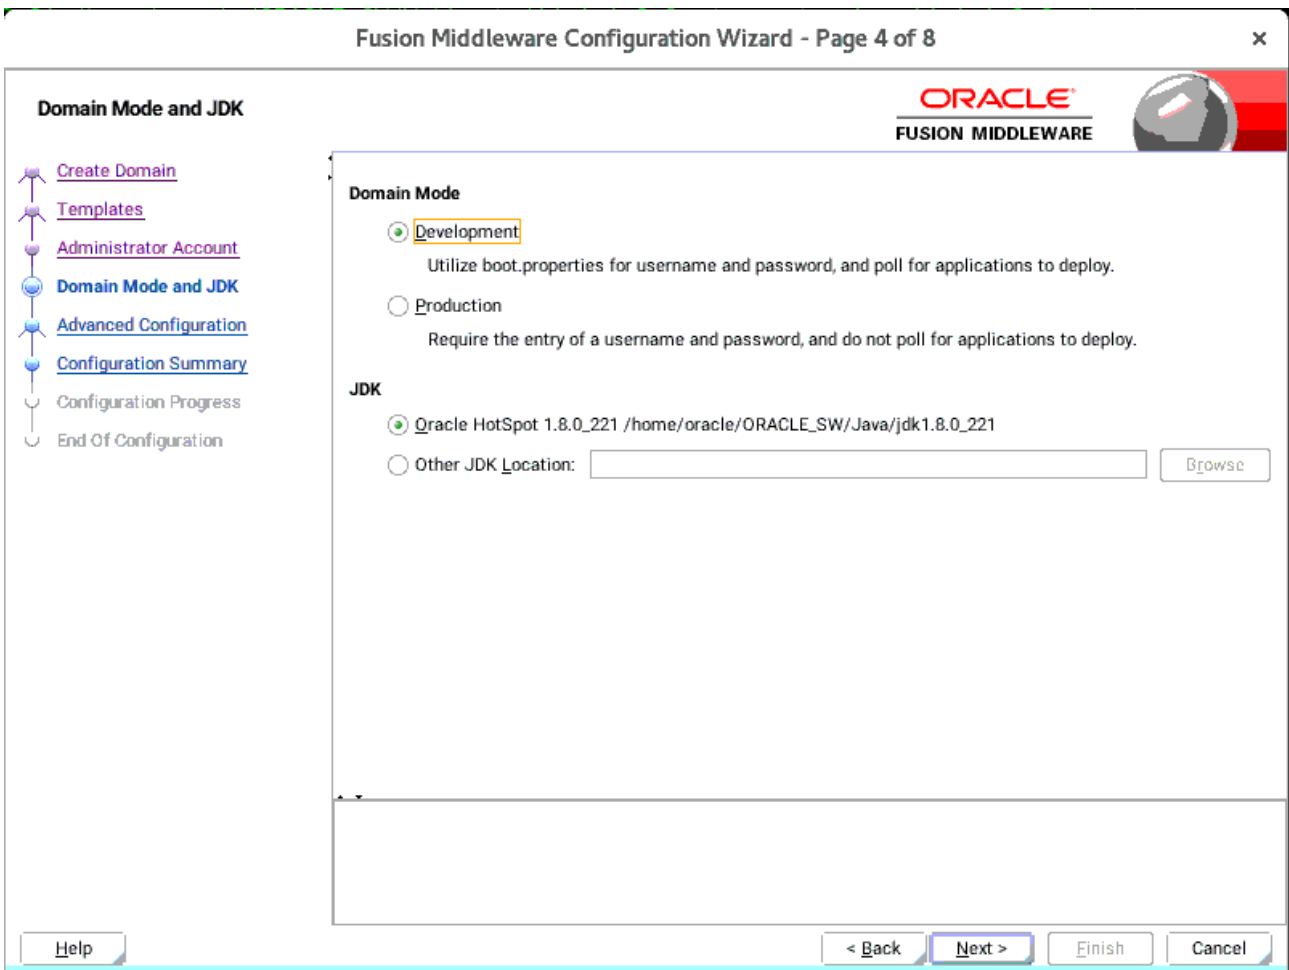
Fusion Middleware Configuration Wizard - Page 4 of 8

×

Domain Mode and JDK

ORACLE
FUSION MIDDLEWARE

Create Domain
Templates
Administrator Account
Domain Mode and JDK
Advanced Configuration
Configuration Summary
Configuration Progress
End Of Configuration

Domain Mode

Development

Utilize boot.properties for username and password, and poll for applications to deploy.

Production

Require the entry of a username and password, and do not poll for applications to deploy.

JDK

Oracle HotSpot 1.8.0_221 /home/oracle/ORACLE_SW/Java/jdk1.8.0_221

Other JDK Location:

Browse

Help

< Back

Next >

Finish

Cancel